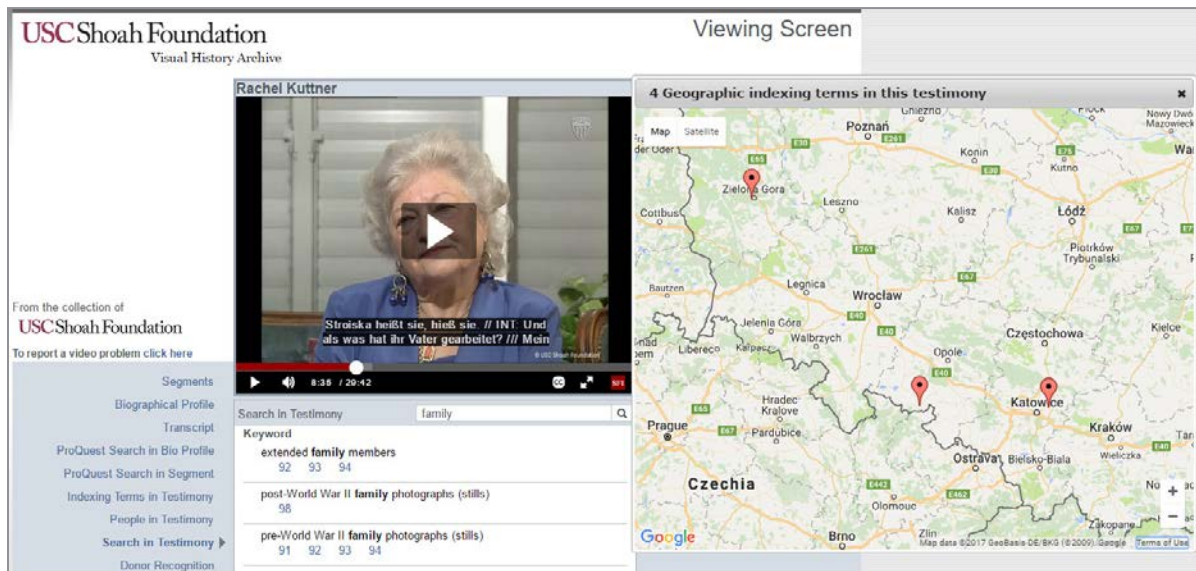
USC Shoah Foundation
Visual History Archive

Viewing Screen

Rachel Kuttner

Stroiska heißt sie, hieß sie. // INT: Und als was hat ihr Vater gearbeitet? /// Mein

© USC Shoah Foundation

8:35 / 29:42

From the collection of
USC Shoah Foundation

To report a video problem click here

Segments
Biographical Profile
Transcript
ProQuest Search in Bio Profile
ProQuest Search in Segment
Indexing Terms in Testimony
People in Testimony
Search in Testimony
Donor Recognition

Search in Testimony family

Keyword
extended family members
92 93 94
post-World War II family photographs (stills)
98
pre-World War II family photographs (stills)
91 92 93 94

4 Geographic indexing terms in this testimony ×

Map Satellite

Gniezno Płock Nowy Dwór Mazowiecki Poznań Konin Kutno Wa Zielona Gora Cottbus Leszno Kalisz Łódź Piotrków Trybunalski Bautzen Legnica Wrocław Jelenia Góra Wałbrzych Częstochowa Kielce Liberec Karpacz Opole Hradec Kralove Katowice Kraków Prague Pardubice Ostrava Bielsko-Biala Wieliczka Czechia Olomouc Brno Zlin Zakopane

E65 E261 E30 E75 E67 E40 E442 E462 E77

Google Map data ©2017 GeoBasis-DE/BKG (©2009) Google Terms of Use